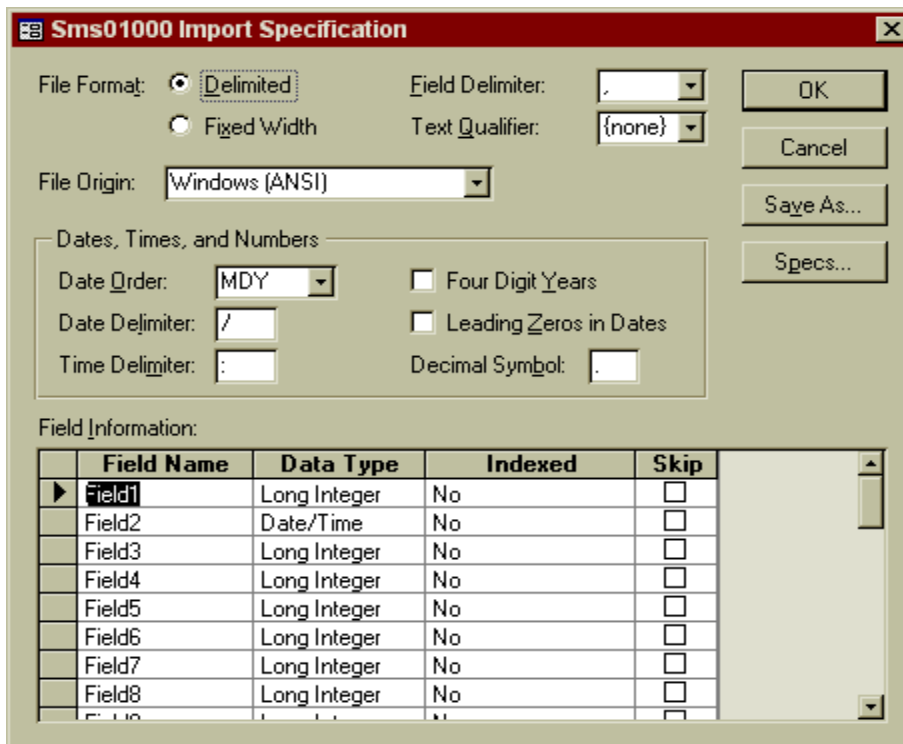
Sms01000 Import Specification

File Format: Delimited

Fixed Width

Field Delimiter: ,

Text Qualifier: {none}

OK

Cancel

Save As...

Specs...

File Origin: Windows (ANSI)

Dates, Times, and Numbers

Date Order: MDY

Date Delimiter: /

Time Delimiter: :

Four Digit Years

Leading Zeros in Dates

Decimal Symbol: .

Field Information:

| Field Name | Data Type | Indexed | Skip |
|---|---|---|---|
| Field1 | Long Integer | No | ☐ |
| Field2 | Date/Time | No | ☐ |
| Field3 | Long Integer | No | ☐ |
| Field4 | Long Integer | No | ☐ |
| Field5 | Long Integer | No | ☐ |
| Field6 | Long Integer | No | ☐ |
| Field7 | Long Integer | No | ☐ |
| Field8 | Long Integer | No | ☐ |
| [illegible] | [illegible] | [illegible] | ☐ |